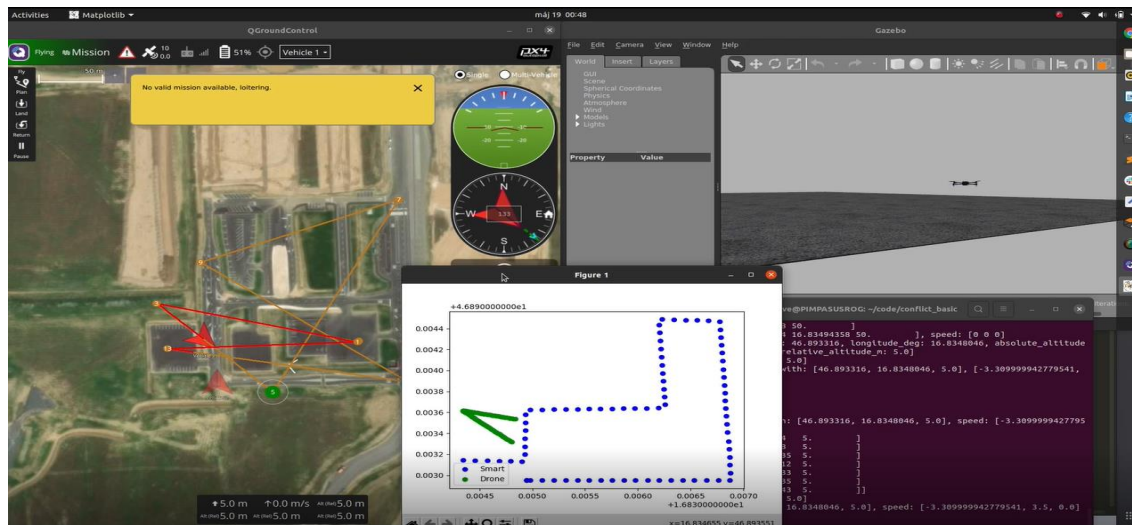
Activities Matplotlib ▾ máj 19 00:48

QGroundControl

Flying Mission 10 0.0 51% Vehicle 1

Fly Plan Land Return Pause

50 m

No valid mission available, loitering. ✕

Single Multi-Vehicle

N W E S 133

Gazebo

File Edit Camera View Window Help

World Insert Layers

GUI
Scene
Spherical Coordinates
Physics
Atmosphere
Wind
Models
Lights

Property Value

Figure 1

+4.6890000000e1

0.0044
0.0042
0.0040
0.0038
0.0036
0.0034
0.0032
0.0030

0.0045 0.0050 0.0055 0.0060 0.0065 0.0070
+1.6830000000e1

Smart
Drone

x=16.834655 y=46.893551

ve@PIMPASUSROG: ~/code/conflict_basic
50. ]
16.83494358 50. ], speed: [0 0 0]
: 46.893316, longitude_deg: 16.8348046, absolute_altitude
relative_altitude_m: 5.0]
5.0]
with: [46.893316, 16.8348046, 5.0], [-3.309999942779541,
n: [46.893316, 16.8348046, 5.0], speed: [-3.3099999427795
4 5. ]
3 5. ]
35 5. ]
12 5. ]
3 5. ]
35 5. ]
33 5. ]]
5.0]
16.8348046, 5.0], speed: [-3.309999942779541, 3.5, 0.0]

5.0 m 0.0 m/s 5.0 m
5.0 m 5.0 m 5.0 m